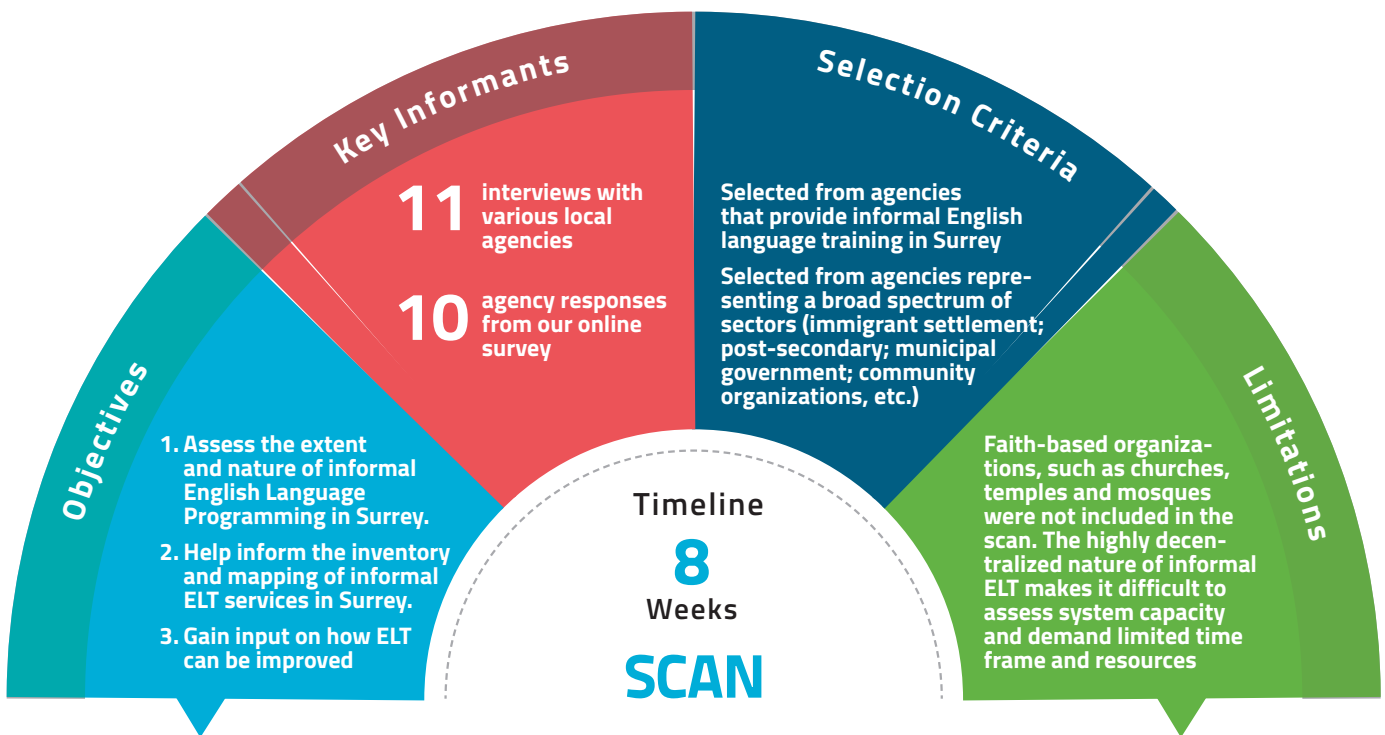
Objectives

1. Assess the extent and nature of informal English Language Programming in Surrey.

2. Help inform the inventory and mapping of informal ELT services in Surrey.

3. Gain input on how ELT can be improved

Key Informants

11 interviews with various local agencies

10 agency responses from our online survey

Selection Criteria

Selected from agencies that provide informal English language training in Surrey

Selected from agencies representing a broad spectrum of sectors (immigrant settlement; post-secondary; municipal government; community organizations, etc.)

Limitations

Faith-based organizations, such as churches, temples and mosques were not included in the scan. The highly decentralized nature of informal ELT makes it difficult to assess system capacity and demand limited time frame and resources

Timeline

8

Weeks

SCAN